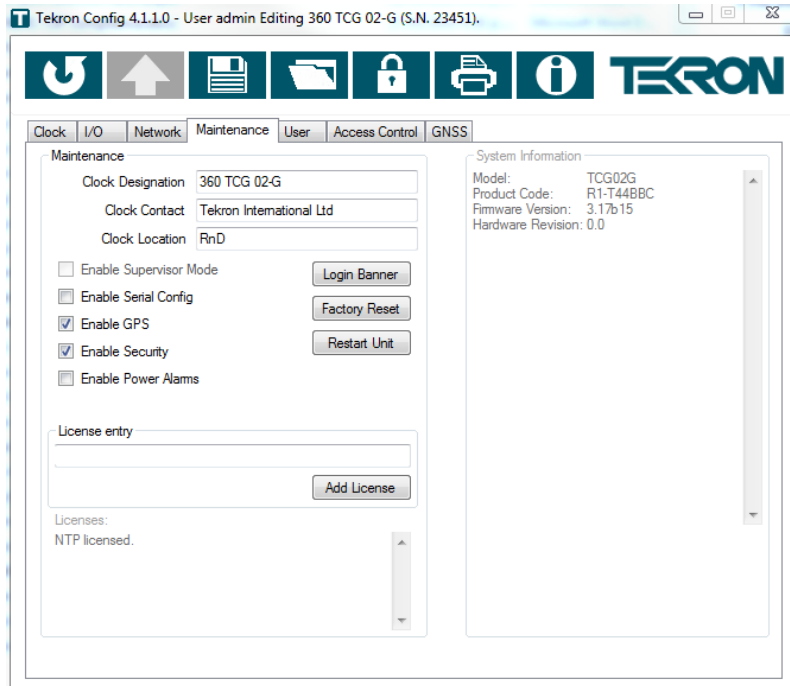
Tekron Config 4.1.1.0 - User admin Editing 360 TCG 02-G (S.N. 23451).

TEKRON

Clock | I/O | Network | Maintenance | User | Access Control | GNSS

Maintenance

Clock Designation 360 TCG 02-G

Clock Contact Tekron International Ltd

Clock Location RnD

Enable Supervisor Mode

Enable Serial Config

Enable GPS

Enable Security

Enable Power Alarms

Login Banner

Factory Reset

Restart Unit

License entry

Add License

Licenses:

NTP licensed.

System Information

Model: TCG02G
Product Code: R1-T44BBC
Firmware Version: 3.17b15
Hardware Revision: 0.0